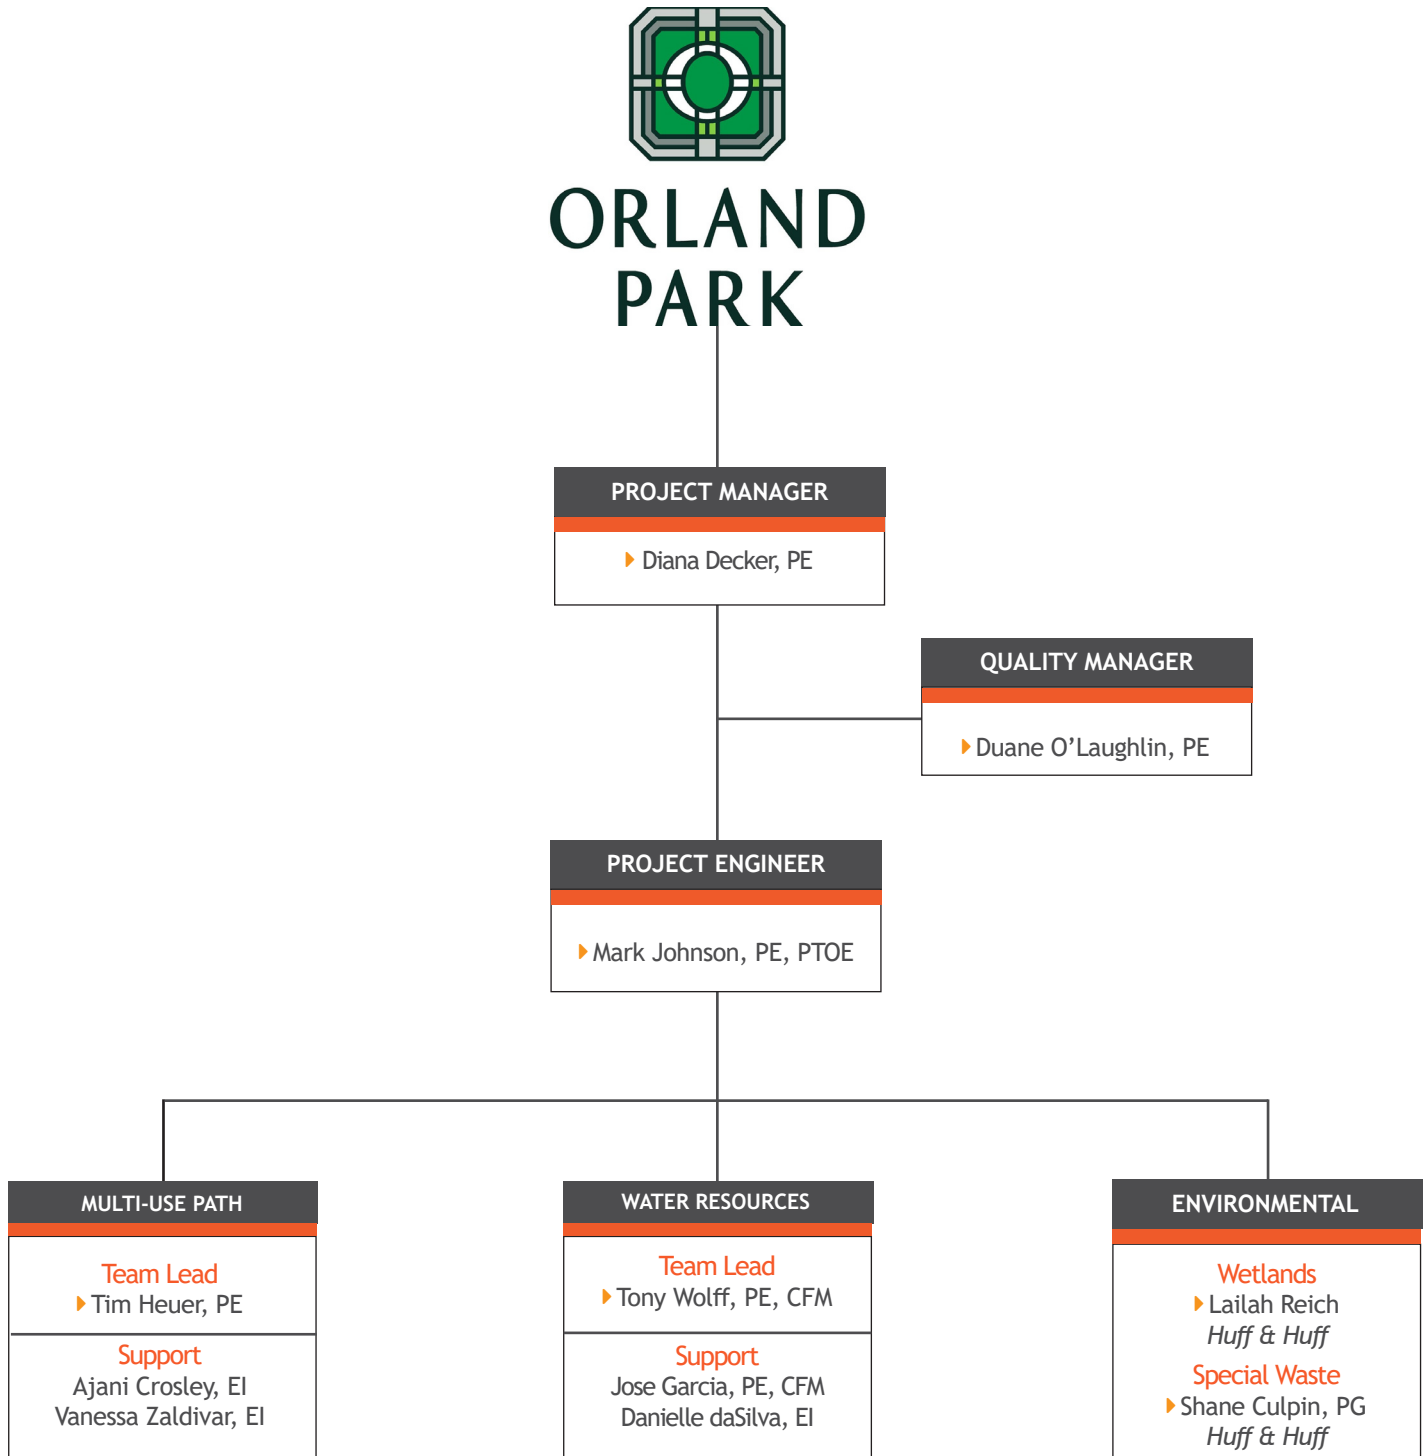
ORLAND PARK

PROJECT MANAGER

Diana Decker, PE

QUALITY MANAGER

Duane O’Laughlin, PE

PROJECT ENGINEER

Mark Johnson, PE, PTOE

MULTI-USE PATH

Team Lead
Tim Heuer, PE

Support
Ajani Crosley, EI
Vanessa Zaldivar, EI

WATER RESOURCES

Team Lead
Tony Wolff, PE, CFM

Support
Jose Garcia, PE, CFM
Danielle daSilva, EI

ENVIRONMENTAL

Wetlands
Lailah Reich
*Huff & Huff*

Special Waste
Shane Culpin, PG
*Huff & Huff*